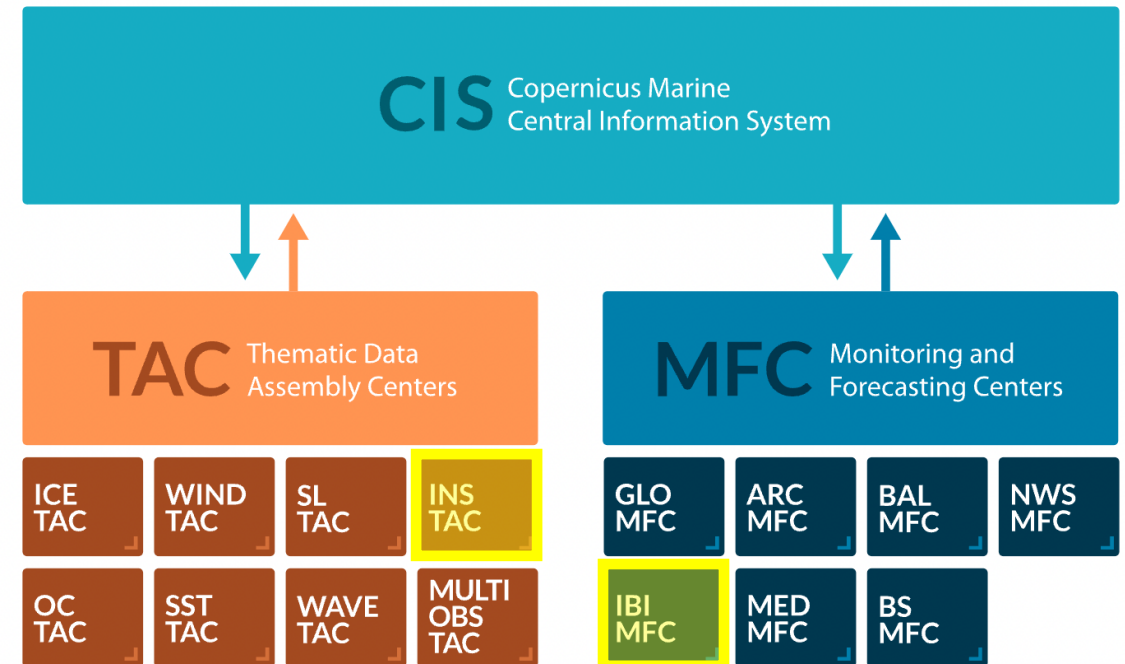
CIS Copernicus Marine Central Information System

TAC Thematic Data Assembly Centers

MFC Monitoring and Forecasting Centers

ICE TAC

WIND TAC

SL TAC

INS TAC

GLO MFC

ARC MFC

BAL MFC

NWS MFC

OC TAC

SST TAC

WAVE TAC

MULTI OBS TAC

IBI MFC

MED MFC

BS MFC